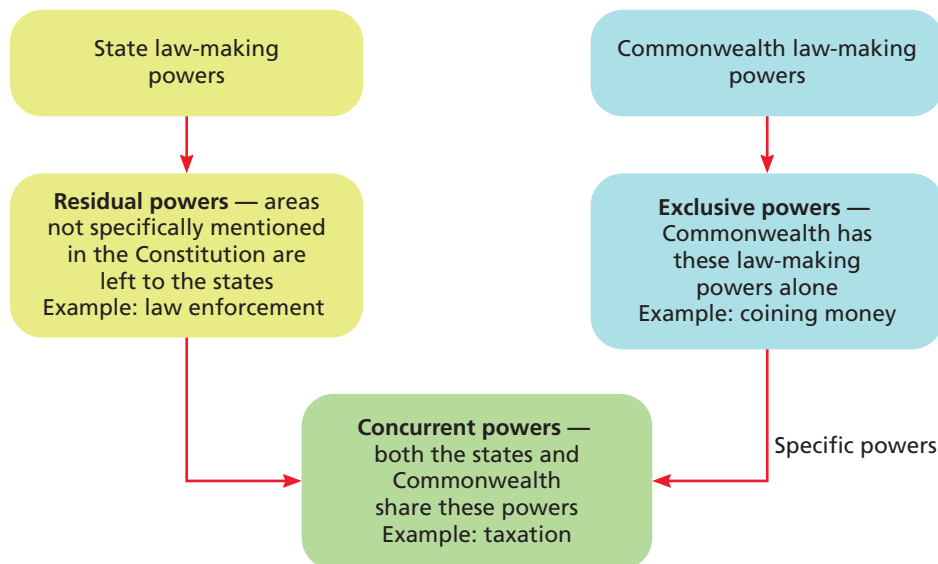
State law-making powers

Commonwealth law-making powers

Residual powers — areas not specifically mentioned in the Constitution are left to the states
Example: law enforcement

Exclusive powers — Commonwealth has these law-making powers alone
Example: coining money

Specific powers

Concurrent powers — both the states and Commonwealth share these powers
Example: taxation